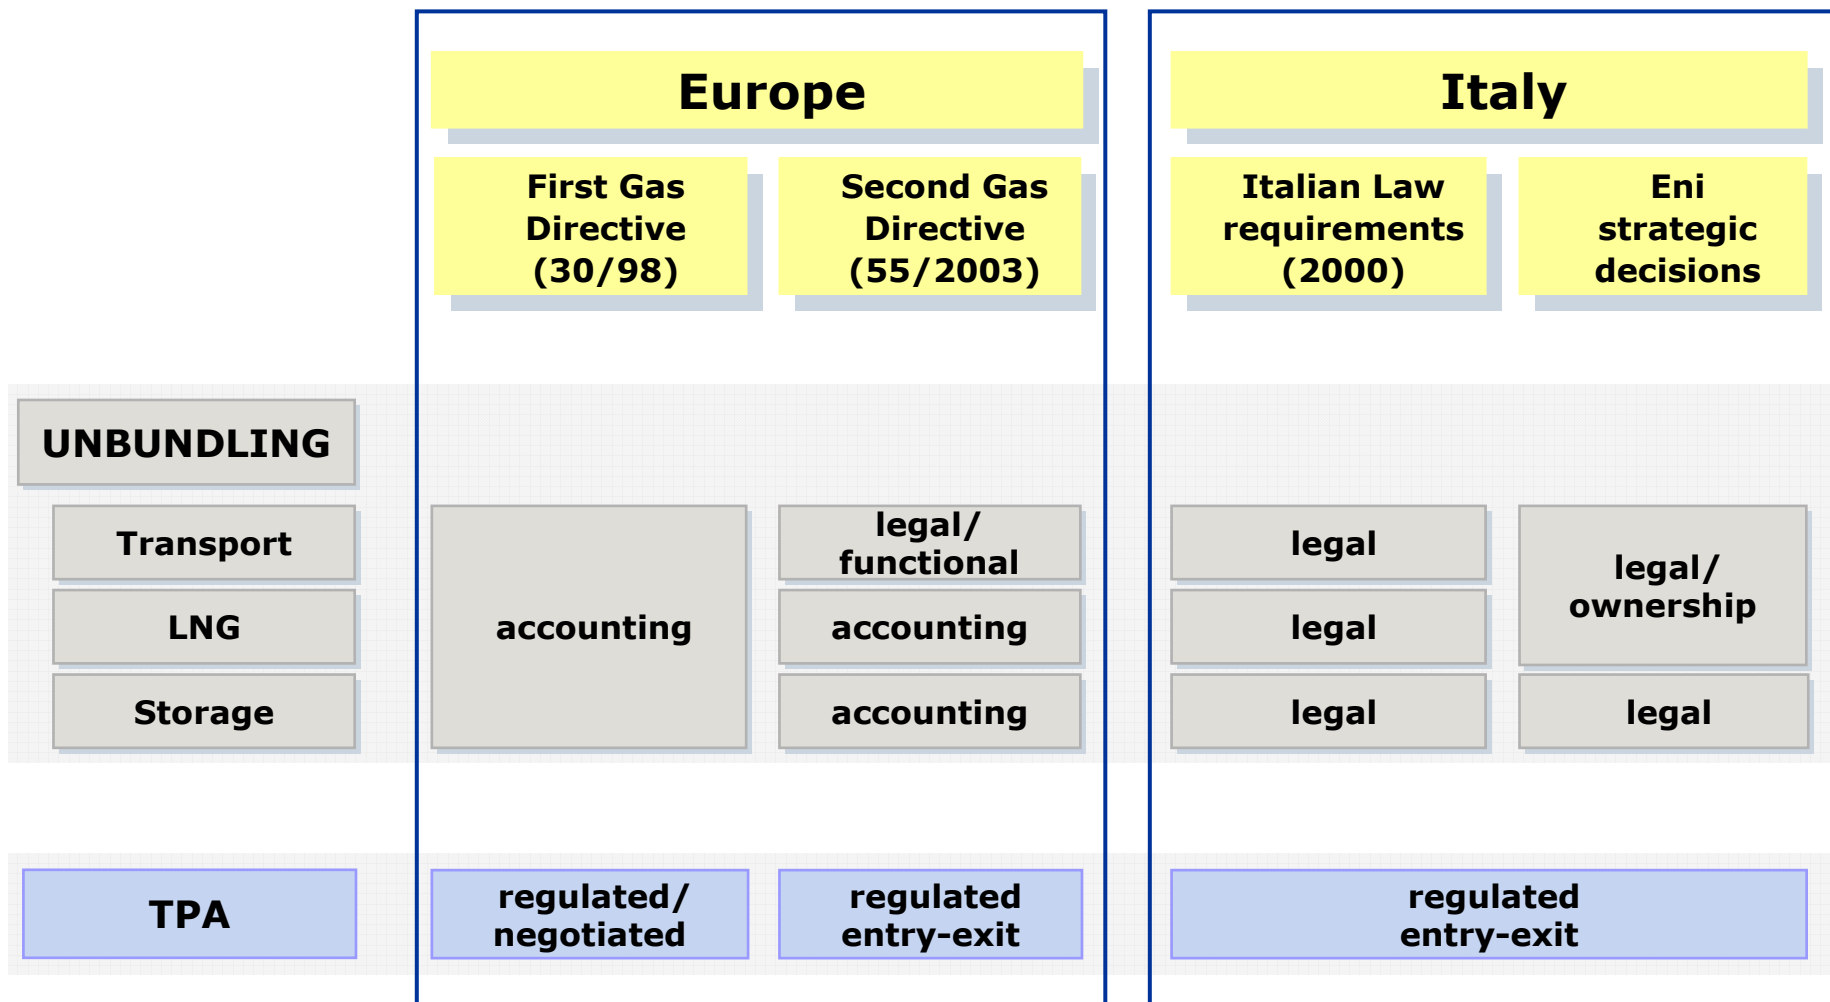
| | Europe | | Italy | |
|---|---|---|---|---|
| | First Gas Directive (30/98) | Second Gas Directive (55/2003) | Italian Law requirements (2000) | Eni strategic decisions |
| UNBUNDLING | | | | |
| Transport | accounting | legal/ functional | legal | legal/ ownership |
| LNG | accounting | accounting | legal | legal/ ownership |
| Storage | accounting | accounting | legal | legal |
| TPA | regulated/ negotiated | regulated entry-exit | regulated entry-exit | regulated entry-exit |